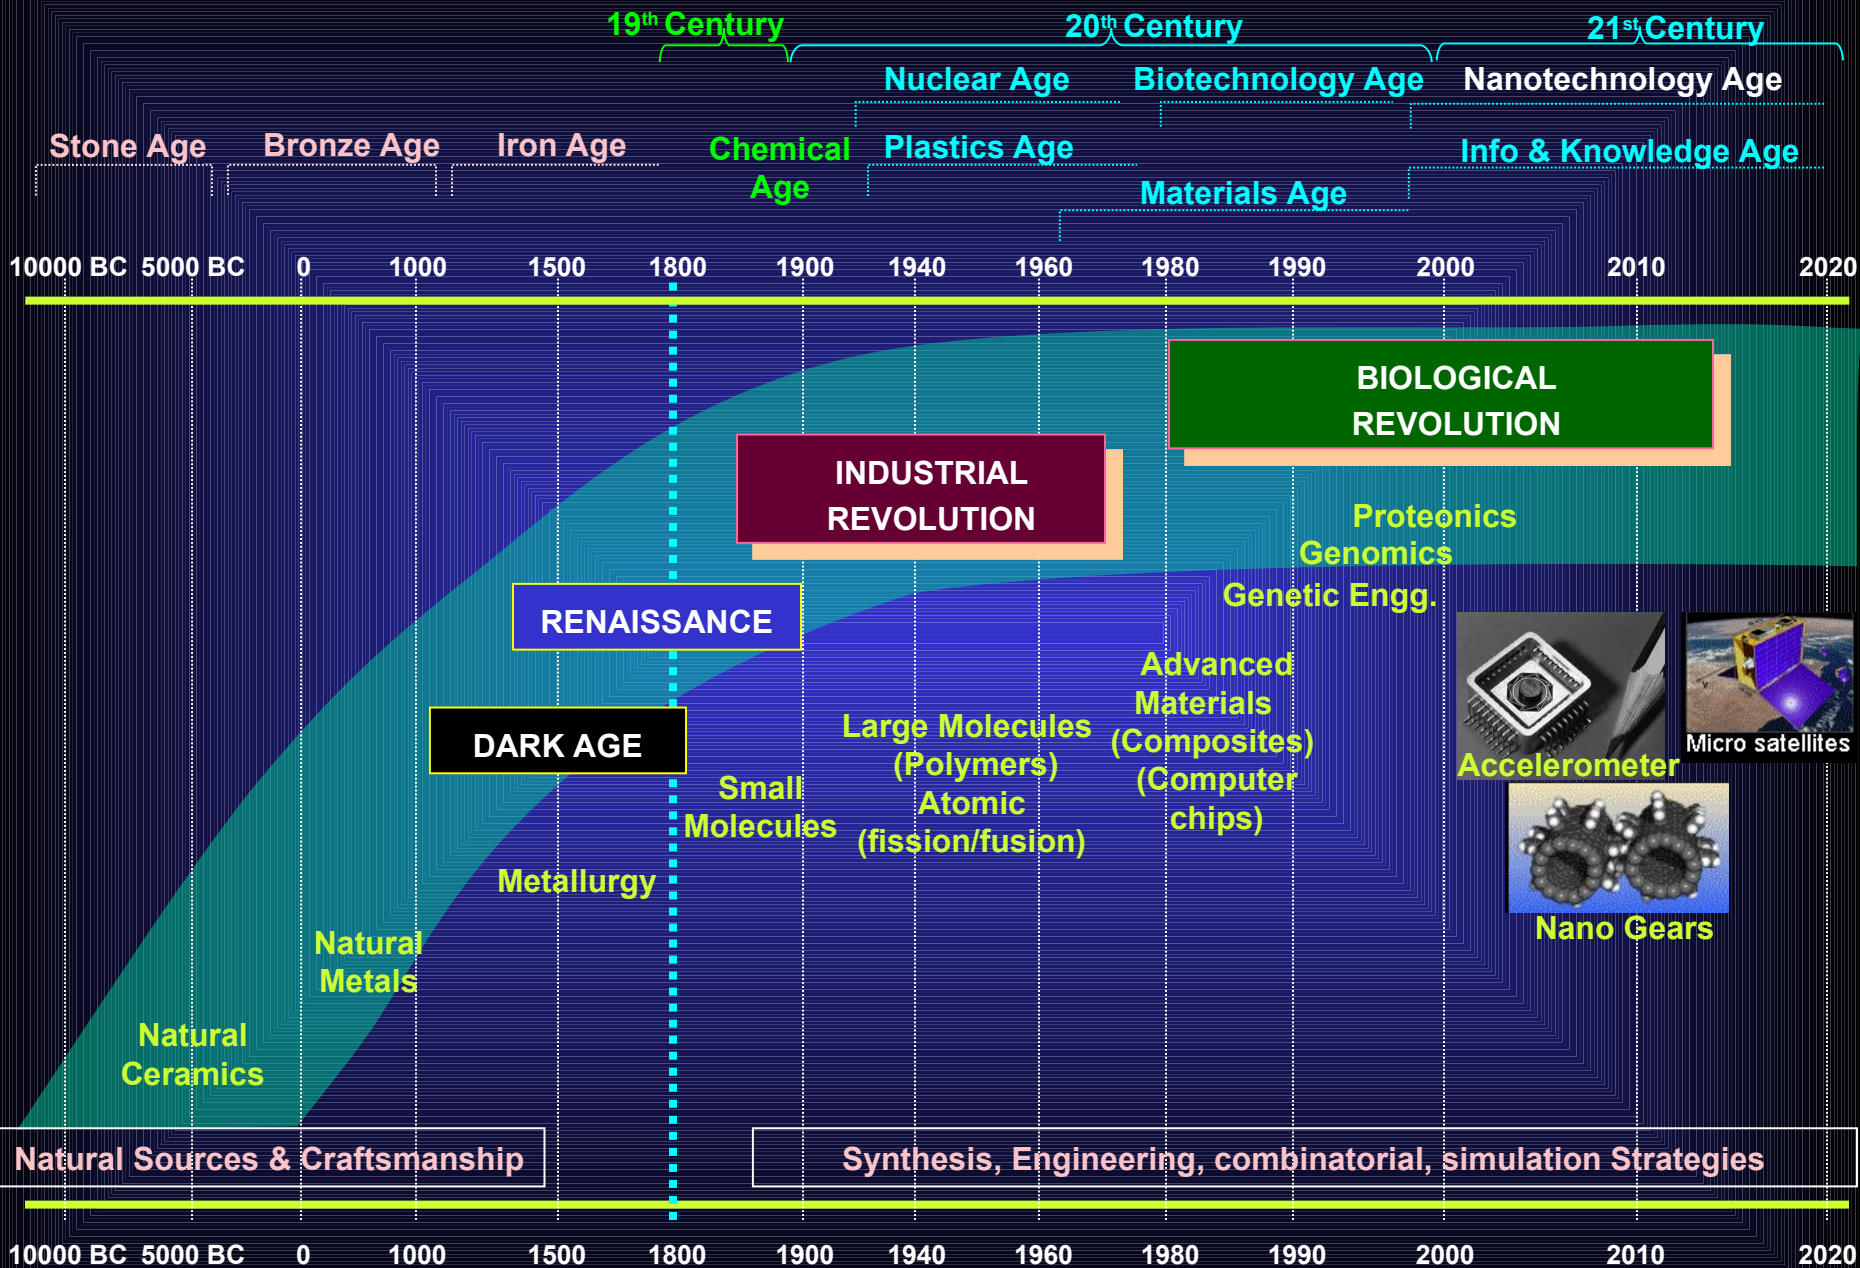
$19^{th}$ Century

$20^{th}$ Century

$21^{st}$ Century

Nuclear Age

Biotechnology Age

Nanotechnology Age

Stone Age

Bronze Age

Iron Age

Chemical Age

Plastics Age

Info & Knowledge Age

Materials Age

10000 BC 5000 BC 0 1000 1500 1800 1900 1940 1960 1980 1990 2000 2010 2020

BIOLOGICAL REVOLUTION

INDUSTRIAL REVOLUTION

Proteonics
Genomics
Genetic Engg.

RENAISSANCE

Advanced Materials (Composites) (Computer chips)

DARK AGE

Large Molecules (Polymers) Atomic (fission/fusion)

Small Molecules

Accelerometer

Micro satellites

Metallurgy

Nano Gears

Natural Metals

Natural Ceramics

Natural Sources & Craftsmanship

Synthesis, Engineering, combinatorial, simulation Strategies

10000 BC 5000 BC 0 1000 1500 1800 1900 1940 1960 1980 1990 2000 2010 2020